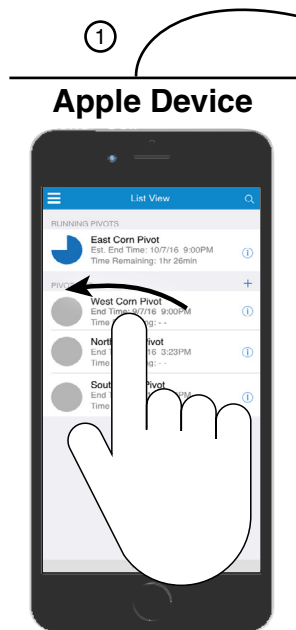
1

Apple Device

List View

RUNNING PIVOTS

East Corn Pivot
Est. End Time: 10/7/16 9:00PM
Time Remaining: 1hr 26min

PIVO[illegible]

+

West Corn Pivot
End Time: 9/7/16 9:00PM
Time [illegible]g: - -

North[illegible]ivot
End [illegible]16 3:23PM
Time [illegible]

South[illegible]Pivot
End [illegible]PM
Time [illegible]